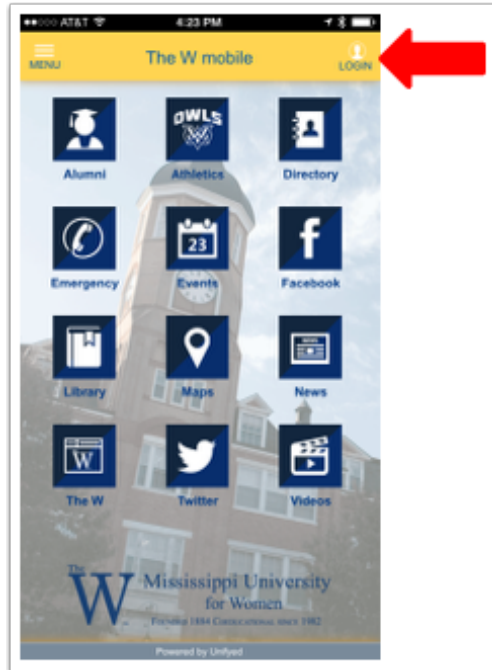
●●○○○ AT&T 4:23 PM

MENU The W mobile LOGIN

OWLS

Alumni Athletics Directory

23

Emergency Events Facebook

Library Maps News

W

The W Twitter Videos

The W Mississippi University for Women

Founded 1884 Coeducational since 1982

Powered by Unifyed